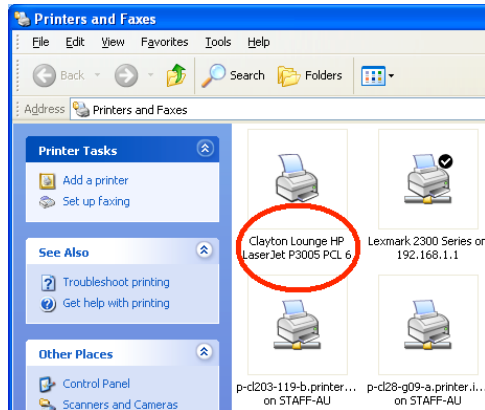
Printers and Faxes

File Edit View Favorites Tools Help

Back Search Folders

Address Printers and Faxes

Printer Tasks

Add a printer

Set up faxing

See Also

Troubleshoot printing

Get help with printing

Other Places

Control Panel

Scanners and Cameras

Clayton Lounge HP LaserJet P3005 PCL 6

Lexmark 2300 Series on 192.168.1.1

p-cl203-119-b.printer... on STAFF-AU

p-cl28-g09-a.printer.i... on STAFF-AU